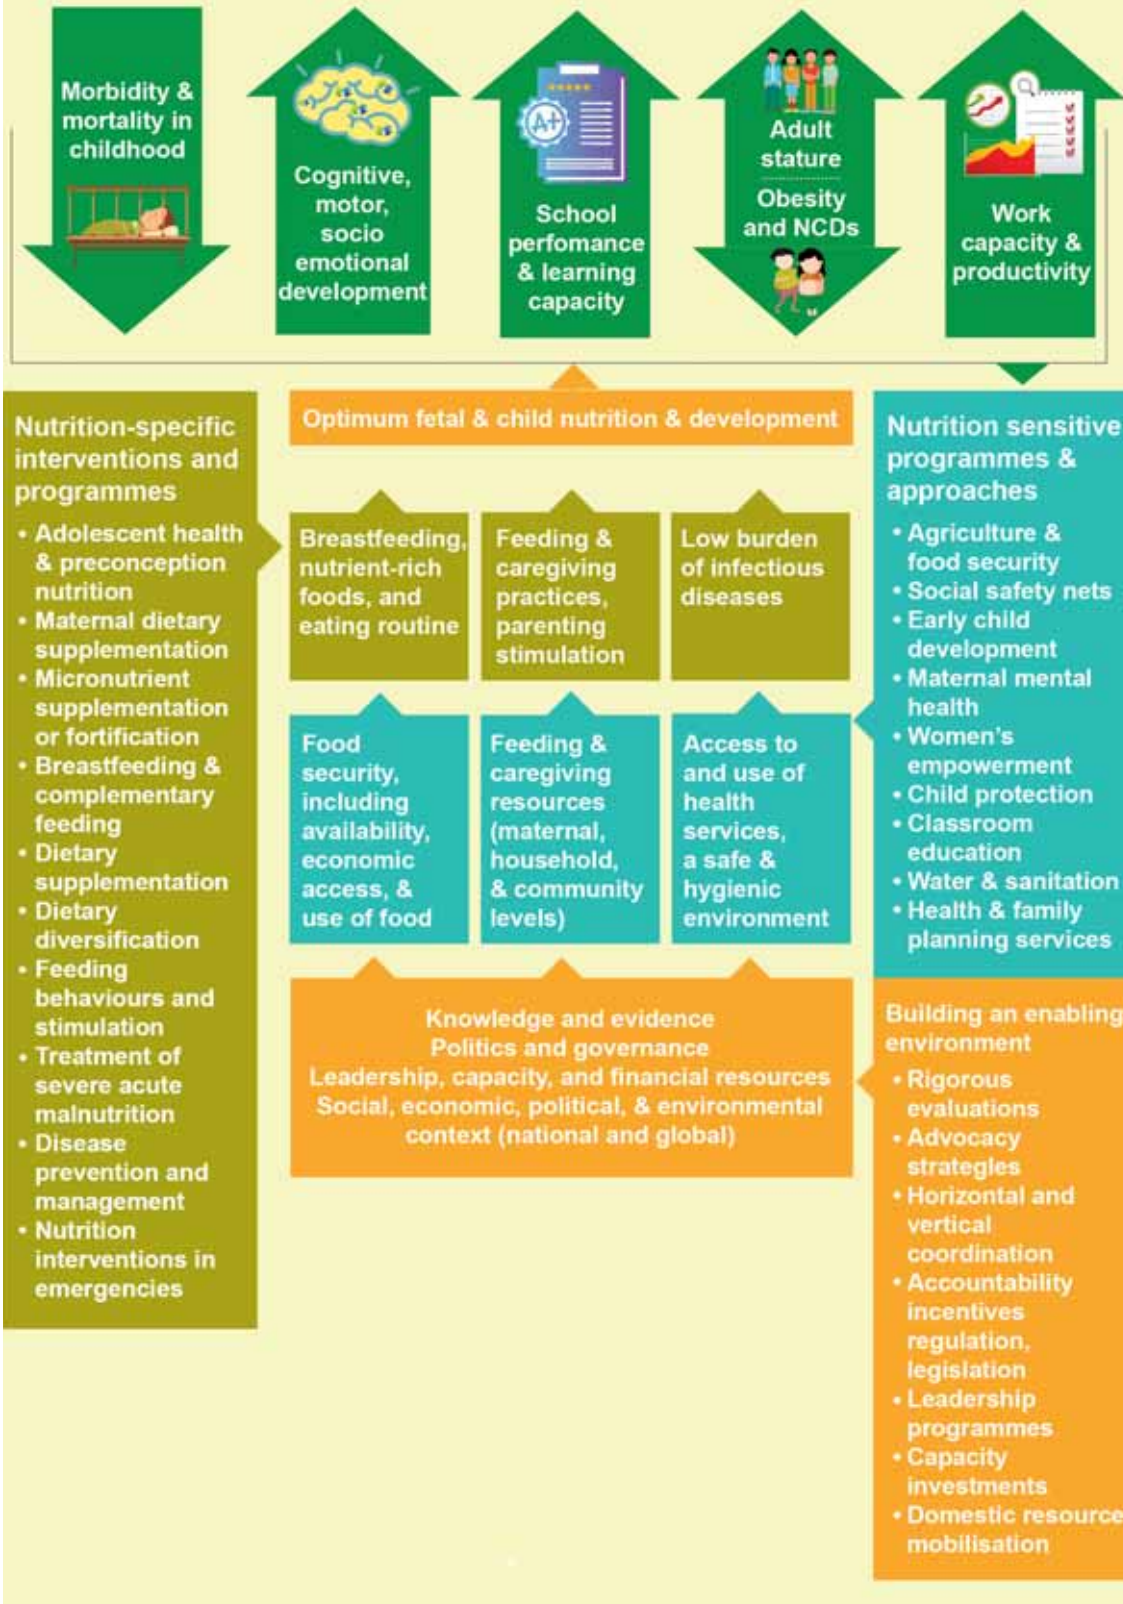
Morbidity & mortality in childhood

Cognitive, motor, socio emotional development

School perfomance & learning capacity

Adult stature

Obesity and NCDs

Work capacity & productivity

Nutrition-specific interventions and programmes

• Adolescent health & preconception nutrition
• Maternal dietary supplementation
• Micronutrient supplementation or fortification
• Breastfeeding & complementary feeding
• Dietary supplementation
• Dietary diversification
• Feeding behaviours and stimulation
• Treatment of severe acute malnutrition
• Disease prevention and management
• Nutrition interventions in emergencies

Optimum fetal & child nutrition & development

Breastfeeding, nutrient-rich foods, and eating routine

Feeding & caregiving practices, parenting stimulation

Low burden of infectious diseases

Food security, including availability, economic access, & use of food

Feeding & caregiving resources (maternal, household, & community levels)

Access to and use of health services, a safe & hygienic environment

Knowledge and evidence
Politics and governance
Leadership, capacity, and financial resources
Social, economic, political, & environmental context (national and global)

Nutrition sensitive programmes & approaches

• Agriculture & food security
• Social safety nets
• Early child development
• Maternal mental health
• Women's empowerment
• Child protection
• Classroom education
• Water & sanitation
• Health & family planning services

Building an enabling environment

• Rigorous evaluations
• Advocacy strategies
• Horizontal and vertical coordination
• Accountability incentives regulation, legislation
• Leadership programmes
• Capacity investments
• Domestic resource mobilisation